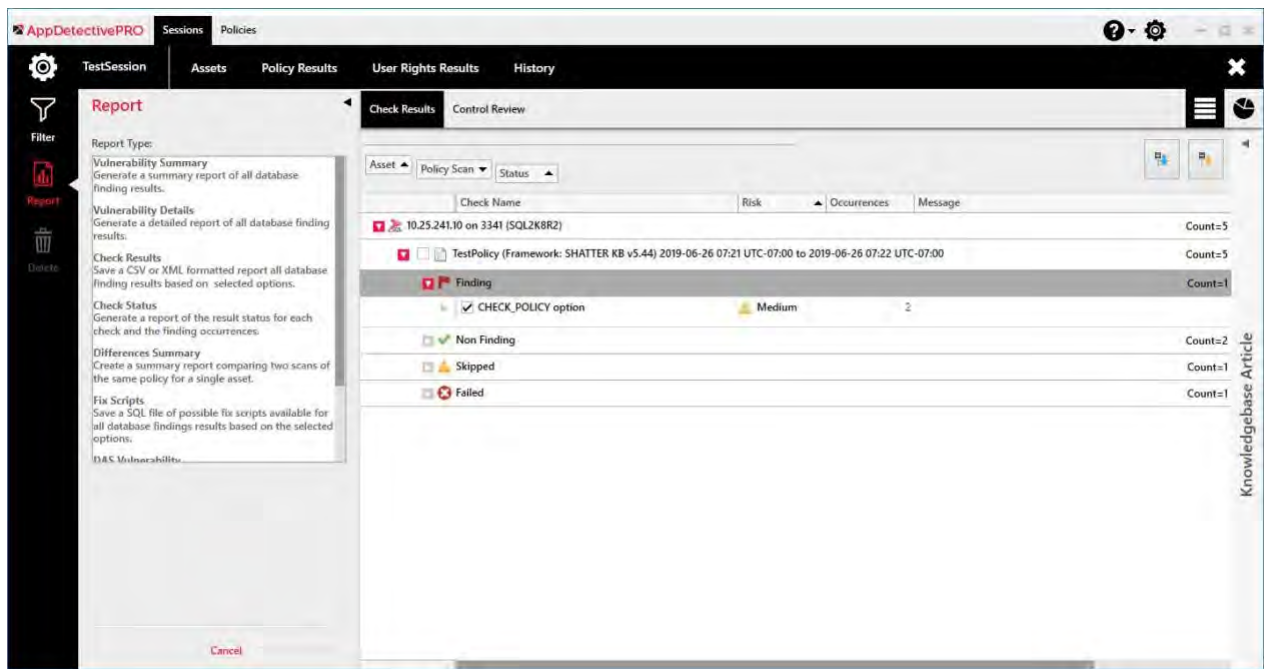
AppDetectivePRO Sessions Policies

TestSession Assets Policy Results User Rights Results History

Filter

Report

Delete

Report

Report Type:

Vulnerability Summary
Generate a summary report of all database finding results.

Vulnerability Details
Generate a detailed report of all database finding results.

Check Results
Save a CSV or XML formatted report all database finding results based on selected options.

Check Status
Generate a report of the result status for each check and the finding occurrences.

Differences Summary
Create a summary report comparing two scans of the same policy for a single asset.

Fix Scripts
Save a SQL file of possible fix scripts available for all database findings results based on the selected options.

DAS Vulnerability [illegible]

Cancel

Check Results Control Review

Asset ▲ Policy Scan ▼ Status ▲

| Check Name | Risk | ▲ Occurrences | Message | |
|---|---|---|---|---|
| 10.25.241.10 on 3341 (SQL2K8R2) | | | | Count=5 |
| TestPolicy (Framework: SHATTER KB v5.44) 2019-06-26 07:21 UTC-07:00 to 2019-06-26 07:22 UTC-07:00 | | | | Count=5 |
| Finding | | | | Count=1 |
| CHECK_POLICY option | Medium | 2 | | |
| Non Finding | | | | Count=2 |
| Skipped | | | | Count=1 |
| Failed | | | | Count=1 |

Knowledgebase Article